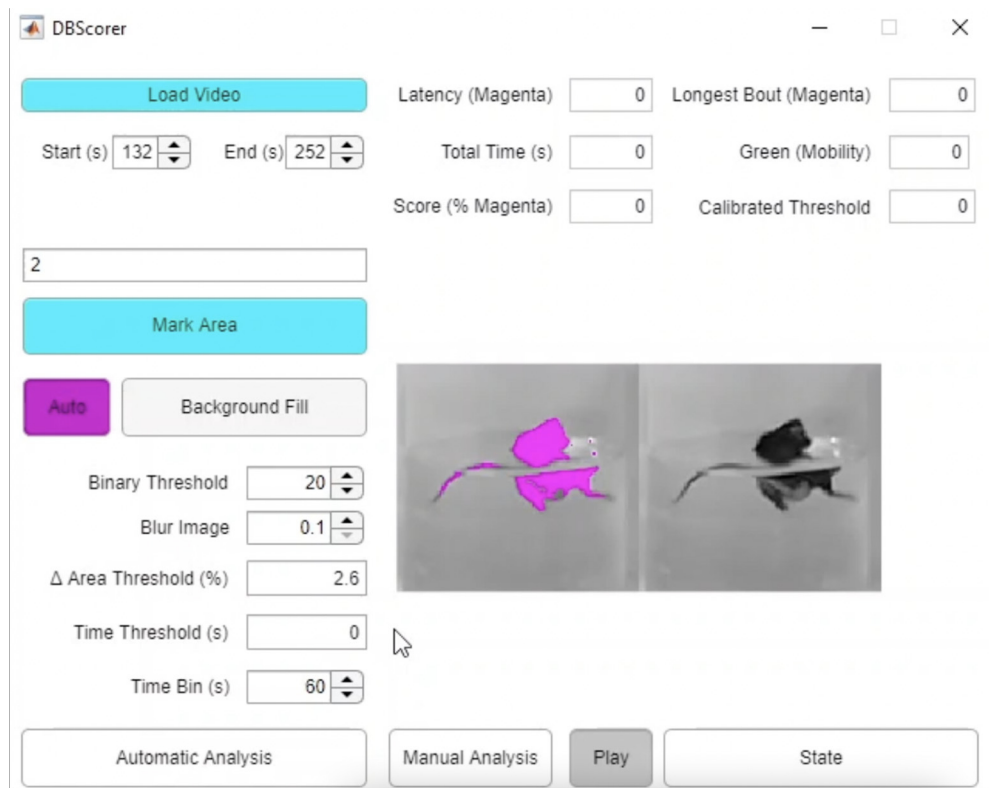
DBScorer

Load Video

Start (s) 132 End (s) 252

Latency (Magenta) 0
Longest Bout (Magenta) 0
Total Time (s) 0
Green (Mobility) 0
Score (% Magenta) 0
Calibrated Threshold 0

2

Mark Area

Auto
Background Fill

Binary Threshold 20
Blur Image 0.1
Δ Area Threshold (%) 2.6
Time Threshold (s) 0
Time Bin (s) 60

Automatic Analysis
Manual Analysis
Play
State